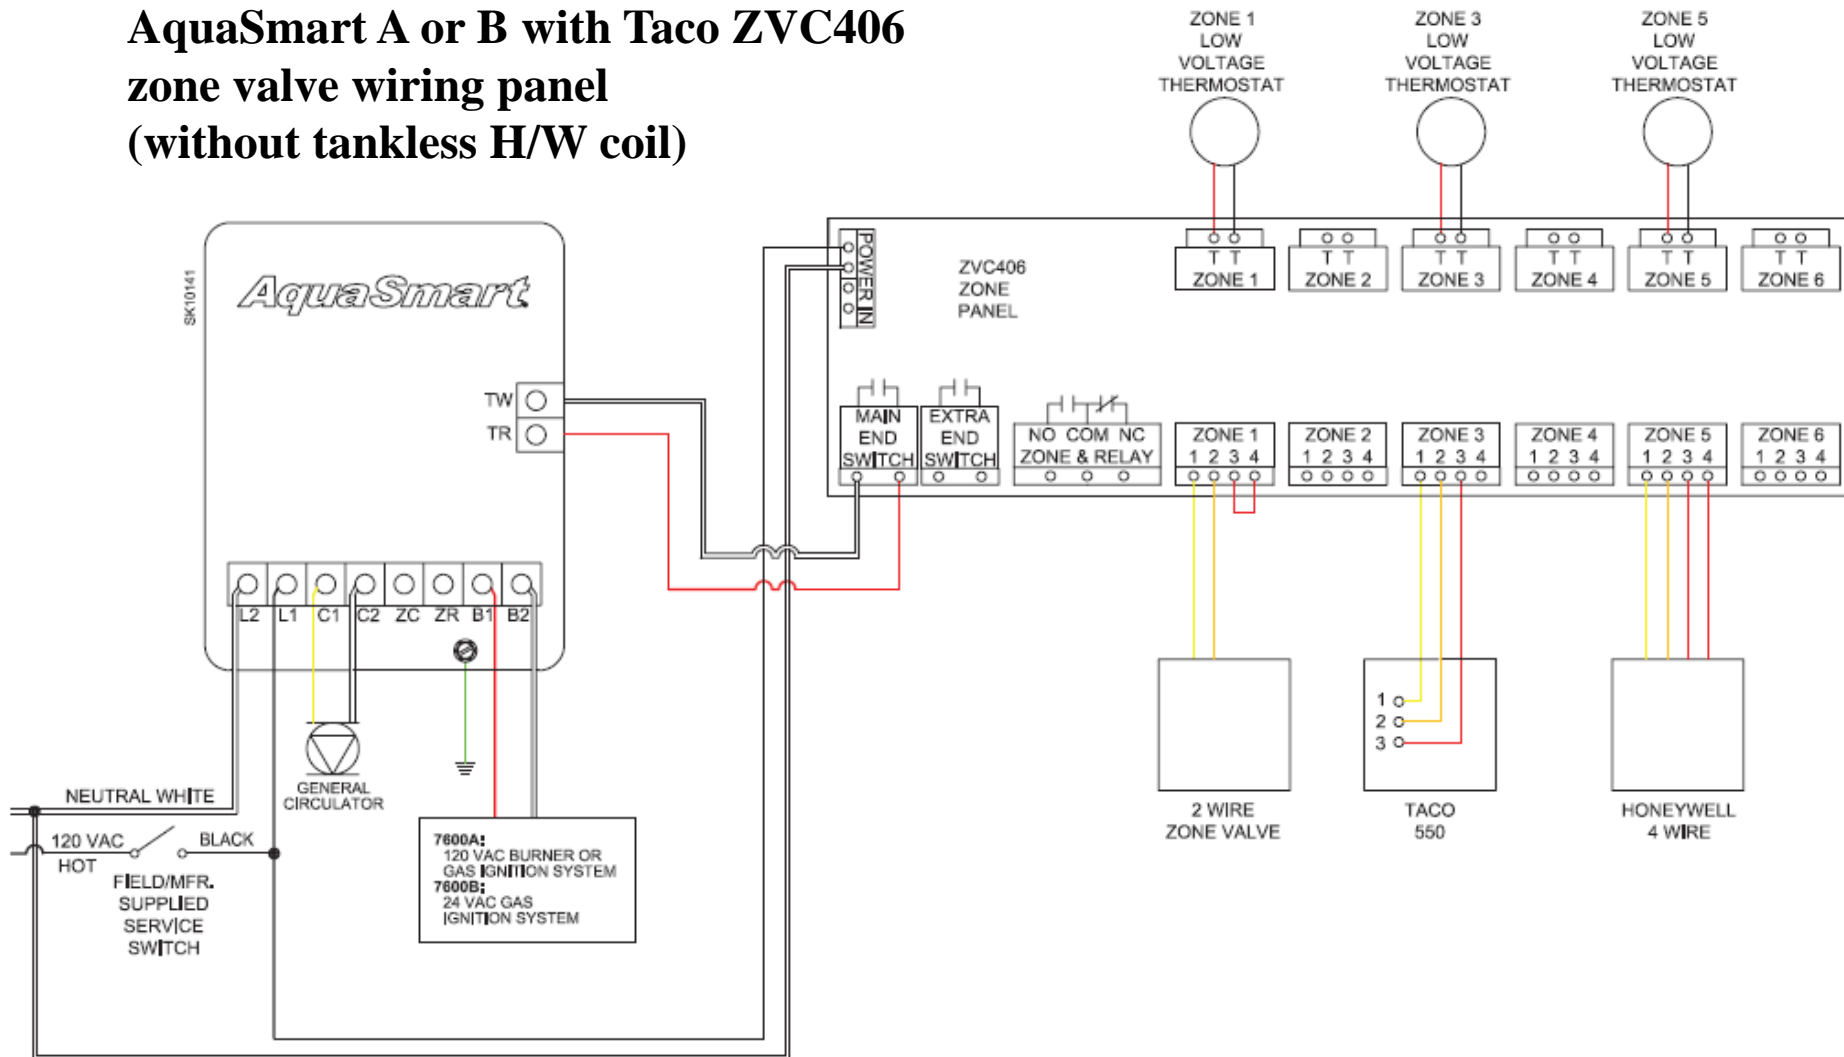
AquaSmart A or B with Taco ZVC406 zone valve wiring panel (without tankless H/W coil)

ZONE 1 LOW VOLTAGE THERMOSTAT

ZONE 3 LOW VOLTAGE THERMOSTAT

ZONE 5 LOW VOLTAGE THERMOSTAT

SK10141

AquaSmart

TW

TR

POWER IN

ZVC406 ZONE PANEL

T T ZONE 1

T T ZONE 2

T T ZONE 3

T T ZONE 4

T T ZONE 5

T T ZONE 6

MAIN END SWITCH

EXTRA END SWITCH

NO COM NC ZONE & RELAY

ZONE 1 1 2 3 4

ZONE 2 1 2 3 4

ZONE 3 1 2 3 4

ZONE 4 1 2 3 4

ZONE 5 1 2 3 4

ZONE 6 1 2 3 4

L2 L1 C1 C2 ZC ZR B1 B2

GENERAL CIRCULATOR

NEUTRAL WHITE

120 VAC HOT

BLACK

FIELD/MFR. SUPPLIED SERVICE SWITCH

7600A:
120 VAC BURNER OR GAS IGNITION SYSTEM
7600B:
24 VAC GAS IGNITION SYSTEM

1
2
3

2 WIRE ZONE VALVE

TACO 550

HONEYWELL 4 WIRE